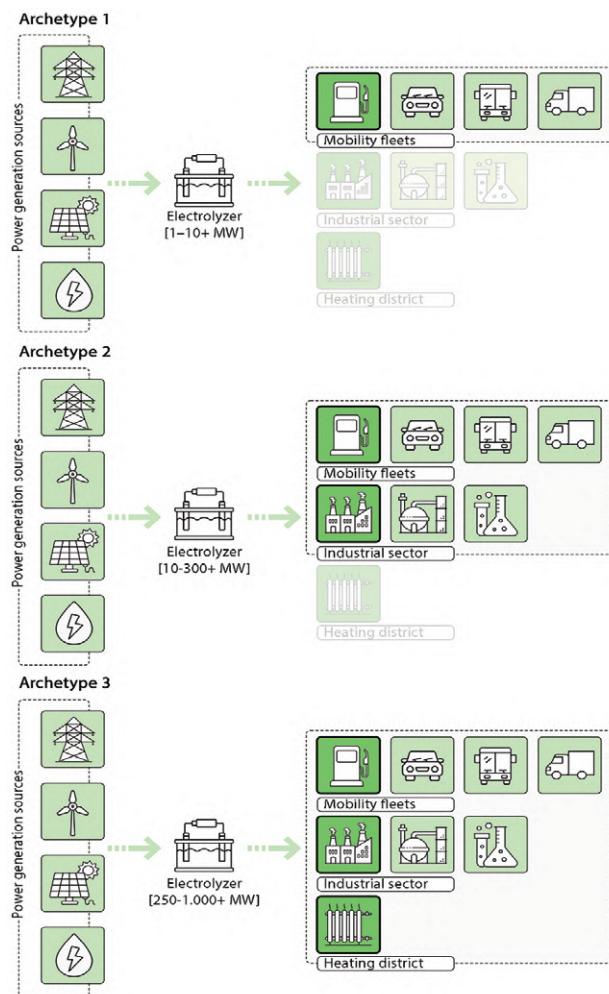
Archetype 1

Power generation sources

Electrolyzer
[1–10+ MW]

Mobility fleets

Industrial sector

Heating district

Archetype 2

Power generation sources

Electrolyzer
[10-300+ MW]

Mobility fleets

Industrial sector

Heating district

Archetype 3

Power generation sources

Electrolyzer
[250-1.000+ MW]

Mobility fleets

Industrial sector

Heating district